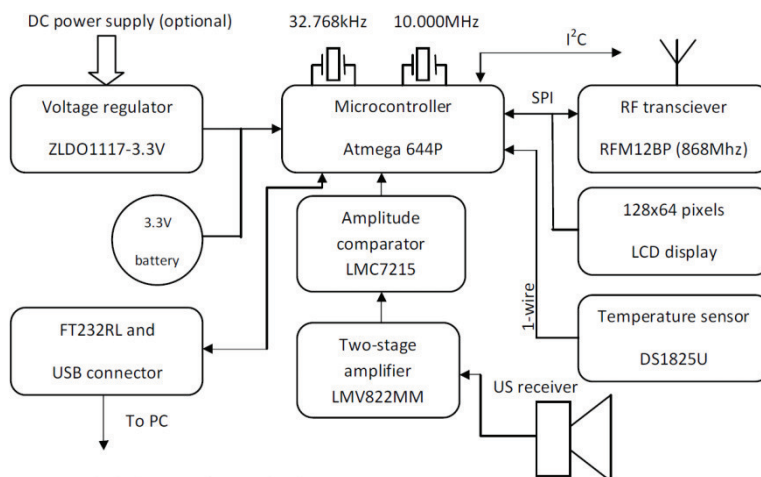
DC power supply (optional)

32.768kHz

10.000MHz

$I^2C$

Voltage regulator

ZLDO1117-3.3V

Microcontroller

Atmega 644P

SPI

RF transciever

RFM12BP (868Mhz)

3.3V

battery

Amplitude

comparator

LMC7215

128x64 pixels

LCD display

1-wire

FT232RL and

USB connector

Two-stage

amplifier

LMV822MM

Temperature sensor

DS1825U

US receiver

To PC